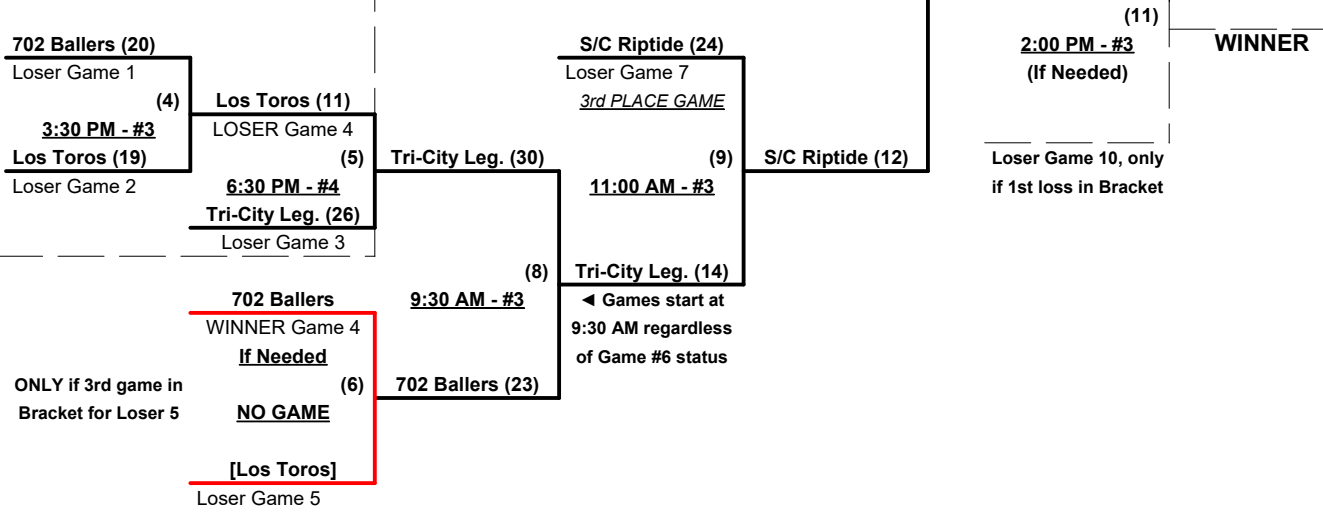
702 Ballers (20)
Loser Game 1
(4)
3:30 PM - #3
Los Toros (19)
Loser Game 2

Los Toros (11)
LOSER Game 4
(5)
6:30 PM - #4
Tri-City Leg. (26)
Loser Game 3

Tri-City Leg. (30)

S/C Riptide (24)
Loser Game 7
3rd PLACE GAME
(9)
11:00 AM - #3

S/C Riptide (12)

(11)
2:00 PM - #3
(If Needed)

WINNER

Loser Game 10, only if 1st loss in Bracket

(8)
9:30 AM - #3
Tri-City Leg. (14)
◄ Games start at 9:30 AM regardless of Game #6 status

702 Ballers
WINNER Game 4
If Needed
ONLY if 3rd game in Bracket for Loser 5
(6)
NO GAME
702 Ballers (23)
[Los Toros]
Loser Game 5